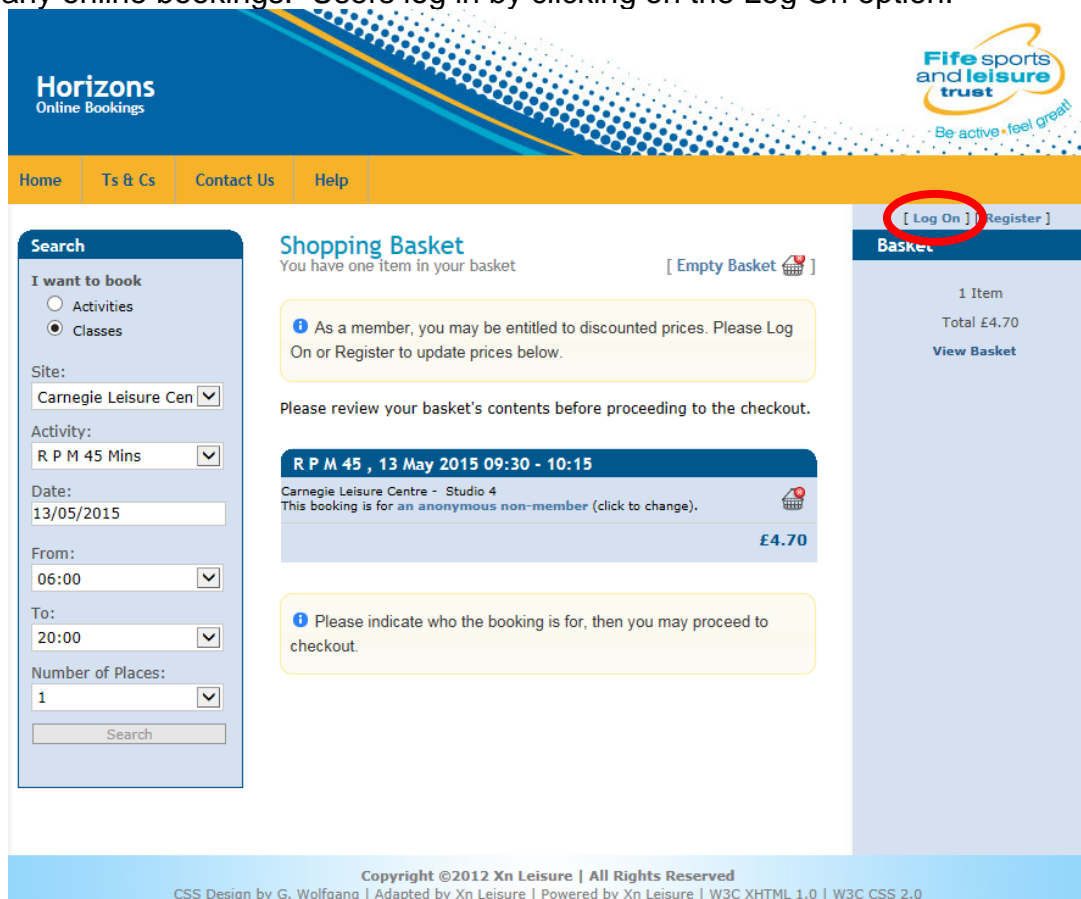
any online bookings. Users log in by clicking on the Log On option.

Horizons
Online Bookings

Fife sports and leisure trust
Be active feel great!

Home | Ts & Cs | Contact Us | Help

[ Log On ] [ Register ]

Search
I want to book
Activities
Classes

Site:
Carnegie Leisure Cen

Activity:
R P M 45 Mins

Date:
13/05/2015

From:
06:00

To:
20:00

Number of Places:
1

Search

Shopping Basket
You have one item in your basket

[ Empty Basket ]

As a member, you may be entitled to discounted prices. Please Log On or Register to update prices below.

Please review your basket's contents before proceeding to the checkout.

R P M 45 , 13 May 2015 09:30 - 10:15
Carnegie Leisure Centre - Studio 4
This booking is for an anonymous non-member (click to change).
£4.70

Please indicate who the booking is for, then you may proceed to checkout.

Basket
1 Item
Total £4.70
View Basket

Copyright ©2012 Xn Leisure | All Rights Reserved
CSS Design by G. Wolfgang | Adapted by Xn Leisure | Powered by Xn Leisure | W3C XHTML 1.0 | W3C CSS 2.0